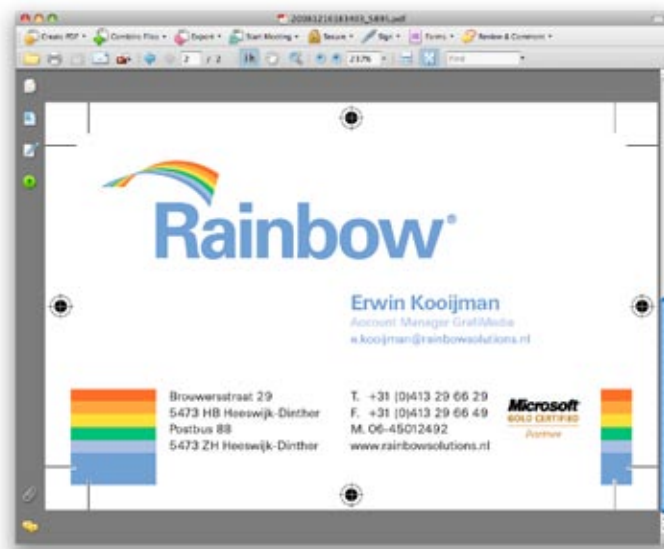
20081216163403_5895.pdf

Create PDF • Combine Files • Export • Start Meeting • Secure • Sign • Forms • Review & Comment •

2 / 2 237% Find

Rainbow®

Erwin Kooijman
Account Manager GrafiMedia
e.kooijman@rainbowsolutions.nl

Brouwersstraat 29
5473 HB Heeswijk-Dinther
Postbus 88
5473 ZH Heeswijk-Dinther

T. +31 (0)413 29 66 29
F. +31 (0)413 29 66 49
M. 06-45012492
www.rainbowsolutions.nl

Microsoft
GOLD CERTIFIED
Partner